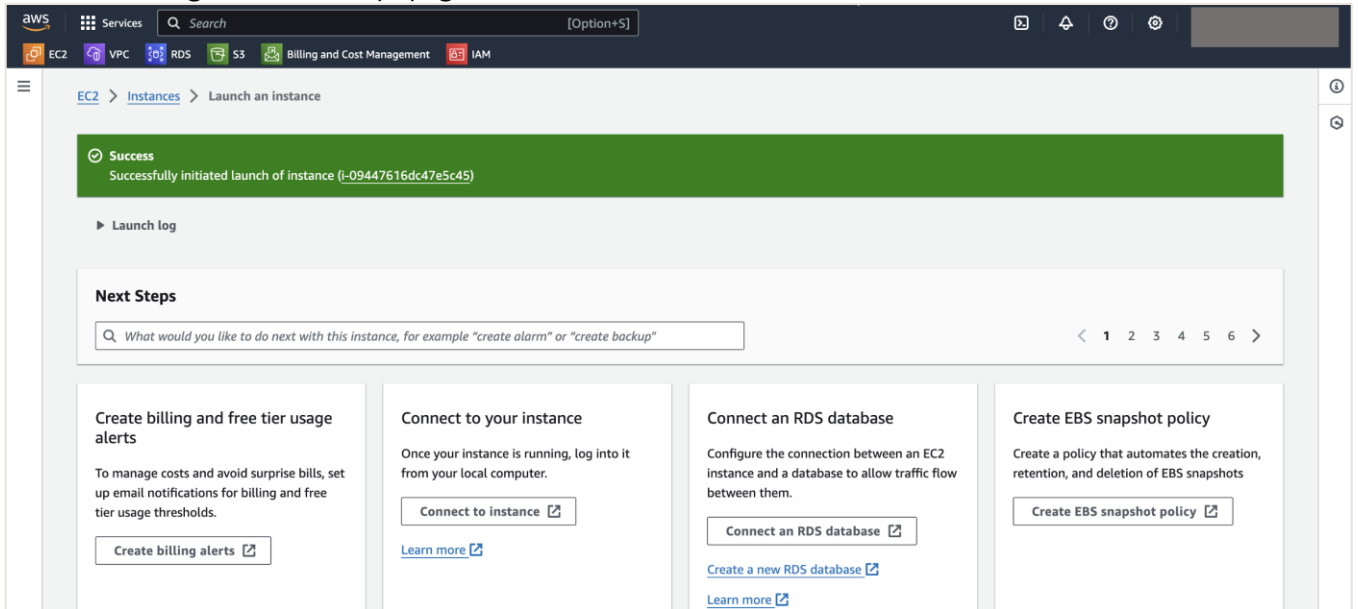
aws Services Search [Option+S]

EC2 VPC RDS S3 Billing and Cost Management IAM

EC2 > Instances > Launch an instance

Success
Successfully initiated launch of instance (i-09447616dc47e5c45)

Launch log

Next Steps

What would you like to do next with this instance, for example "create alarm" or "create backup"

< 1 2 3 4 5 6 >

Create billing and free tier usage alerts

To manage costs and avoid surprise bills, set up email notifications for billing and free tier usage thresholds.

Create billing alerts

Connect to your instance

Once your instance is running, log into it from your local computer.

Connect to instance

Learn more

Connect an RDS database

Configure the connection between an EC2 instance and a database to allow traffic flow between them.

Connect an RDS database

Create a new RDS database

Learn more

Create EBS snapshot policy

Create a policy that automates the creation, retention, and deletion of EBS snapshots

Create EBS snapshot policy